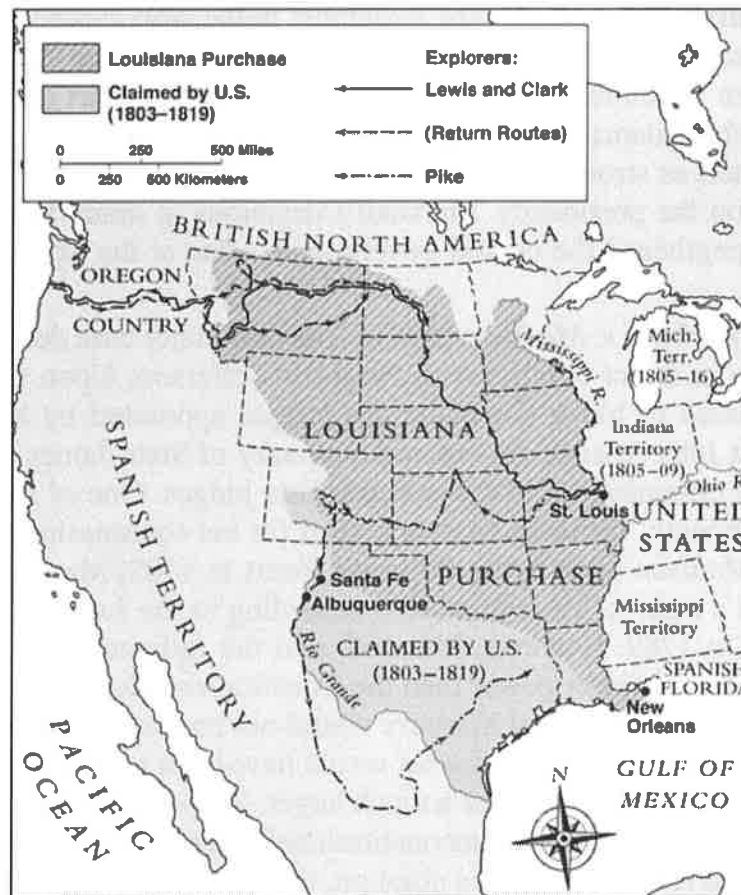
Louisiana Purchase
Claimed by U.S. (1803–1819)
0 250 500 Miles
0 250 500 Kilometers
Explorers:
Lewis and Clark
(Return Routes)
Pike

BRITISH NORTH AMERICA
OREGON COUNTRY
Mississippi R.
Mich. Terr. (1805–16)
Indiana Territory (1805–09)
Ohio R.
LOUISIANA
St. Louis
UNITED STATES
SPANISH TERRITORY
Santa Fe
Albuquerque
PURCHASE
Mississippi Territory
CLAIMED BY U.S. (1803–1819)
Rio Grande
SPANISH FLORIDA
New Orleans
PACIFIC OCEAN
N
GULF OF MEXICO